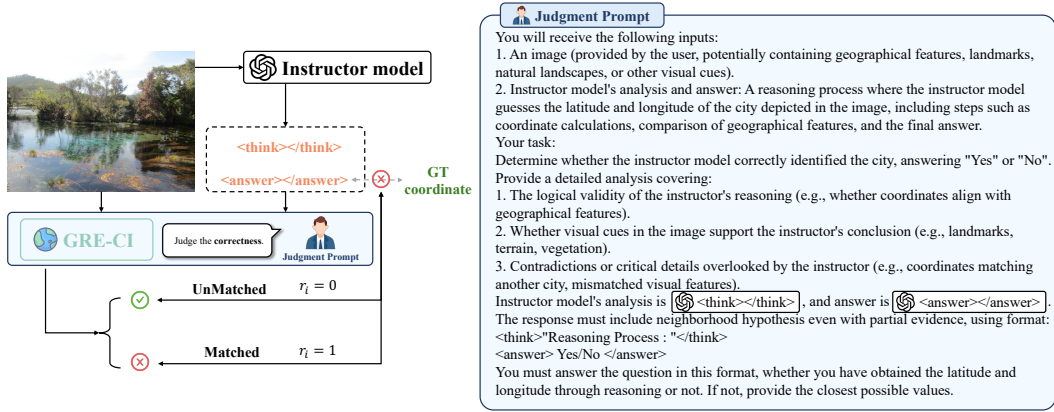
Instructor model

<think></think>

<answer></answer>

GT coordinate

GRE-CI

Judge the **correctness**.

Judgment Prompt

UnMatched $r_i = 0$

Matched $r_i = 1$

Judgment Prompt

You will receive the following inputs:
1. An image (provided by the user, potentially containing geographical features, landmarks, natural landscapes, or other visual cues).
2. Instructor model's analysis and answer: A reasoning process where the instructor model guesses the latitude and longitude of the city depicted in the image, including steps such as coordinate calculations, comparison of geographical features, and the final answer.
Your task:
Determine whether the instructor model correctly identified the city, answering "Yes" or "No".
Provide a detailed analysis covering:
1. The logical validity of the instructor's reasoning (e.g., whether coordinates align with geographical features).
2. Whether visual cues in the image support the instructor's conclusion (e.g., landmarks, terrain, vegetation).
3. Contradictions or critical details overlooked by the instructor (e.g., coordinates matching another city, mismatched visual features).
Instructor model's analysis is <think></think>, and answer is <answer></answer>.
The response must include neighborhood hypothesis even with partial evidence, using format:
<think>"Reasoning Process : "</think>
<answer> Yes/No </answer>
You must answer the question in this format, whether you have obtained the latitude and longitude through reasoning or not. If not, provide the closest possible values.